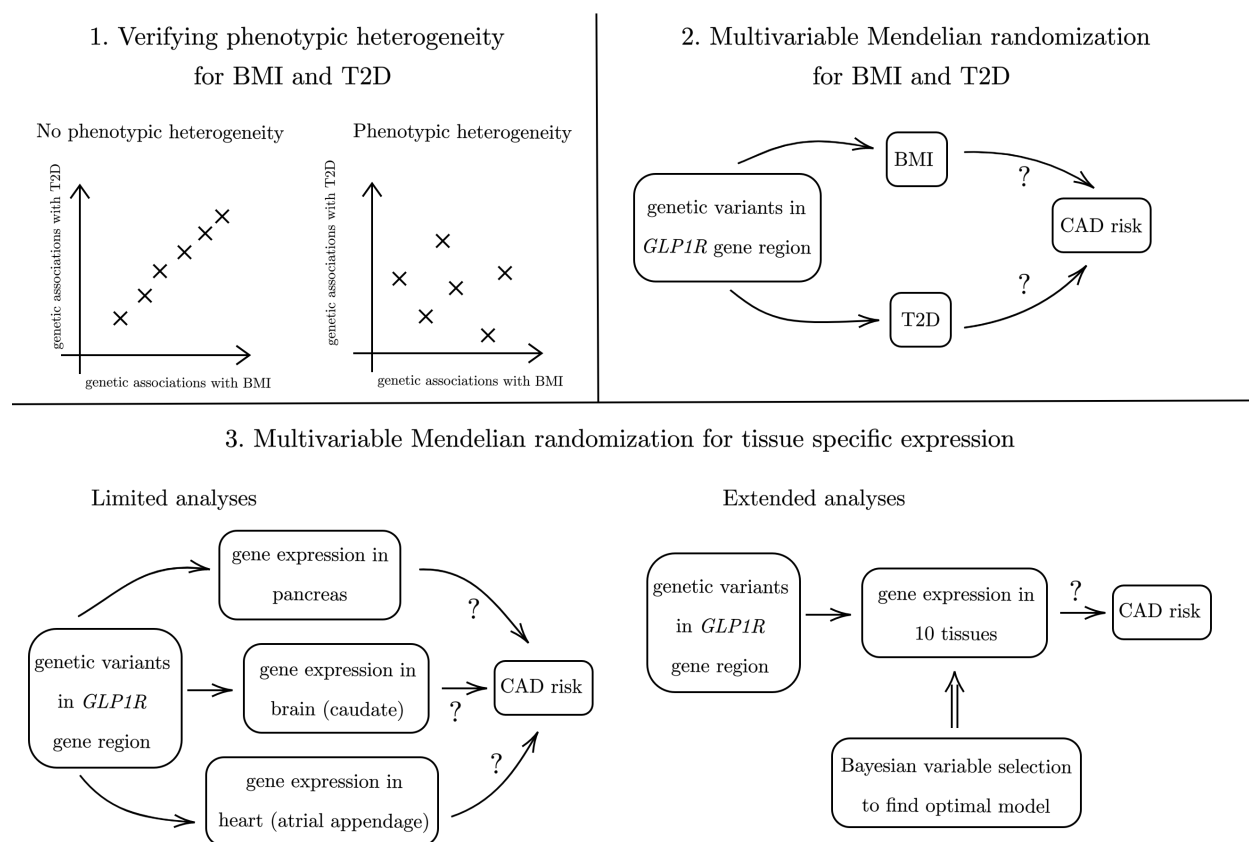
1. Verifying phenotypic heterogeneity for BMI and T2D

No phenotypic heterogeneity

genetic associations with T2D

genetic associations with BMI

Phenotypic heterogeneity

genetic associations with T2D

genetic associations with BMI

2. Multivariable Mendelian randomization for BMI and T2D

genetic variants in *GLP1R* gene region

BMI

T2D

?

?

CAD risk

3. Multivariable Mendelian randomization for tissue specific expression

Limited analyses

genetic variants in *GLP1R* gene region

gene expression in pancreas

gene expression in brain (caudate)

gene expression in heart (atrial appendage)

?

?

?

CAD risk

Extended analyses

genetic variants in *GLP1R* gene region

gene expression in 10 tissues

?

CAD risk

Bayesian variable selection to find optimal model